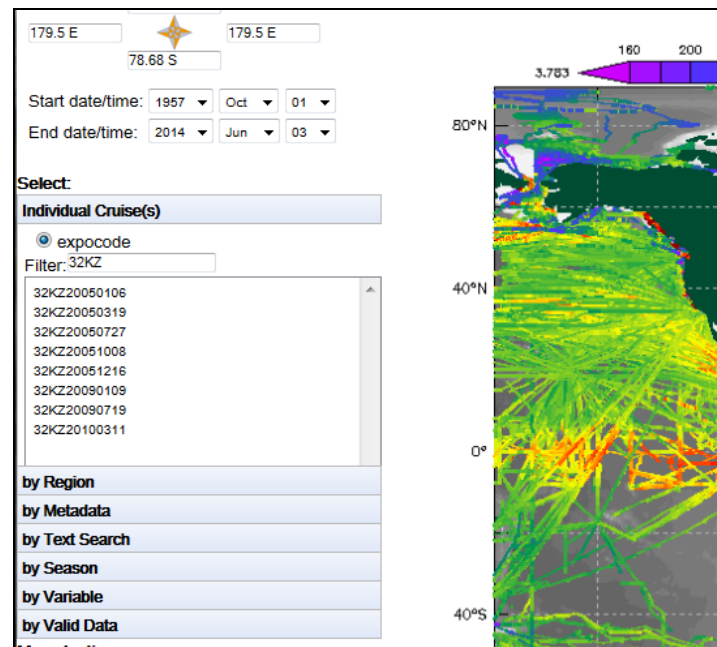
179.5 E
179.5 E
78.68 S

Start date/time: 1957 Oct 01
End date/time: 2014 Jun 03

Select:
Individual Cruise(s)
expocode
Filter: 32KZ
32KZ20050106
32KZ20050319
32KZ20050727
32KZ20051008
32KZ20051216
32KZ20090109
32KZ20090719
32KZ20100311
by Region
by Metadata
by Text Search
by Season
by Variable
by Valid Data

160
200
3.783

80°N
40°N
0°
40°S